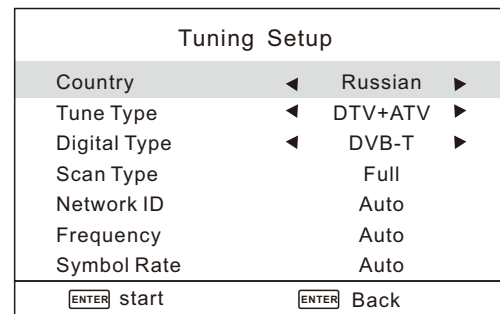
Tuning Setup

| | |
|---|---|
| Country | ◄ Russian ► |
| Tune Type | ◄ DTV+ATV ► |
| Digital Type | ◄ DVB-T ► |
| Scan Type | Full |
| Network ID | Auto |
| Frequency | Auto |
| Symbol Rate | Auto |

ENTER start ENTER Back